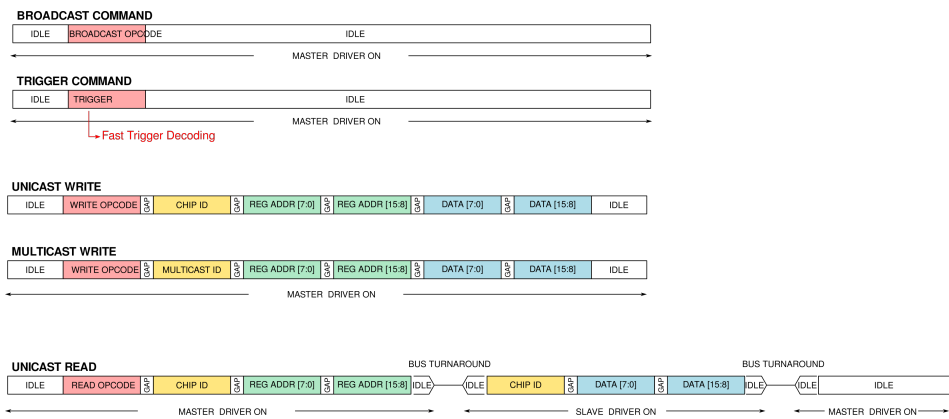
BROADCAST COMMAND

| IDLE | BROADCAST OPCODE | IDLE |
|---|---|---|

MASTER DRIVER ON

TRIGGER COMMAND

| IDLE | TRIGGER | IDLE |
|---|---|---|

MASTER DRIVER ON

Fast Trigger Decoding

UNICAST WRITE

| IDLE | WRITE OPCODE | GAP | CHIP ID | GAP | REG ADDR [7:0] | GAP | REG ADDR [15:8] | GAP | DATA [7:0] | GAP | DATA [15:8] | IDLE |
|---|---|---|---|---|---|---|---|---|---|---|---|---|

MULTICAST WRITE

| IDLE | WRITE OPCODE | GAP | MULTICAST ID | GAP | REG ADDR [7:0] | GAP | REG ADDR [15:8] | GAP | DATA [7:0] | GAP | DATA [15:8] | IDLE |
|---|---|---|---|---|---|---|---|---|---|---|---|---|

MASTER DRIVER ON

UNICAST READ

BUS TURNAROUND

BUS TURNAROUND

| IDLE | READ OPCODE | GAP | CHIP ID | GAP | REG ADDR [7:0] | GAP | REG ADDR [15:8] | IDLE | IDLE | CHIP ID | GAP | DATA [7:0] | GAP | DATA [15:8] | IDLE | IDLE | IDLE |
|---|---|---|---|---|---|---|---|---|---|---|---|---|---|---|---|---|---|

MASTER DRIVER ON

SLAVE DRIVER ON

MASTER DRIVER ON